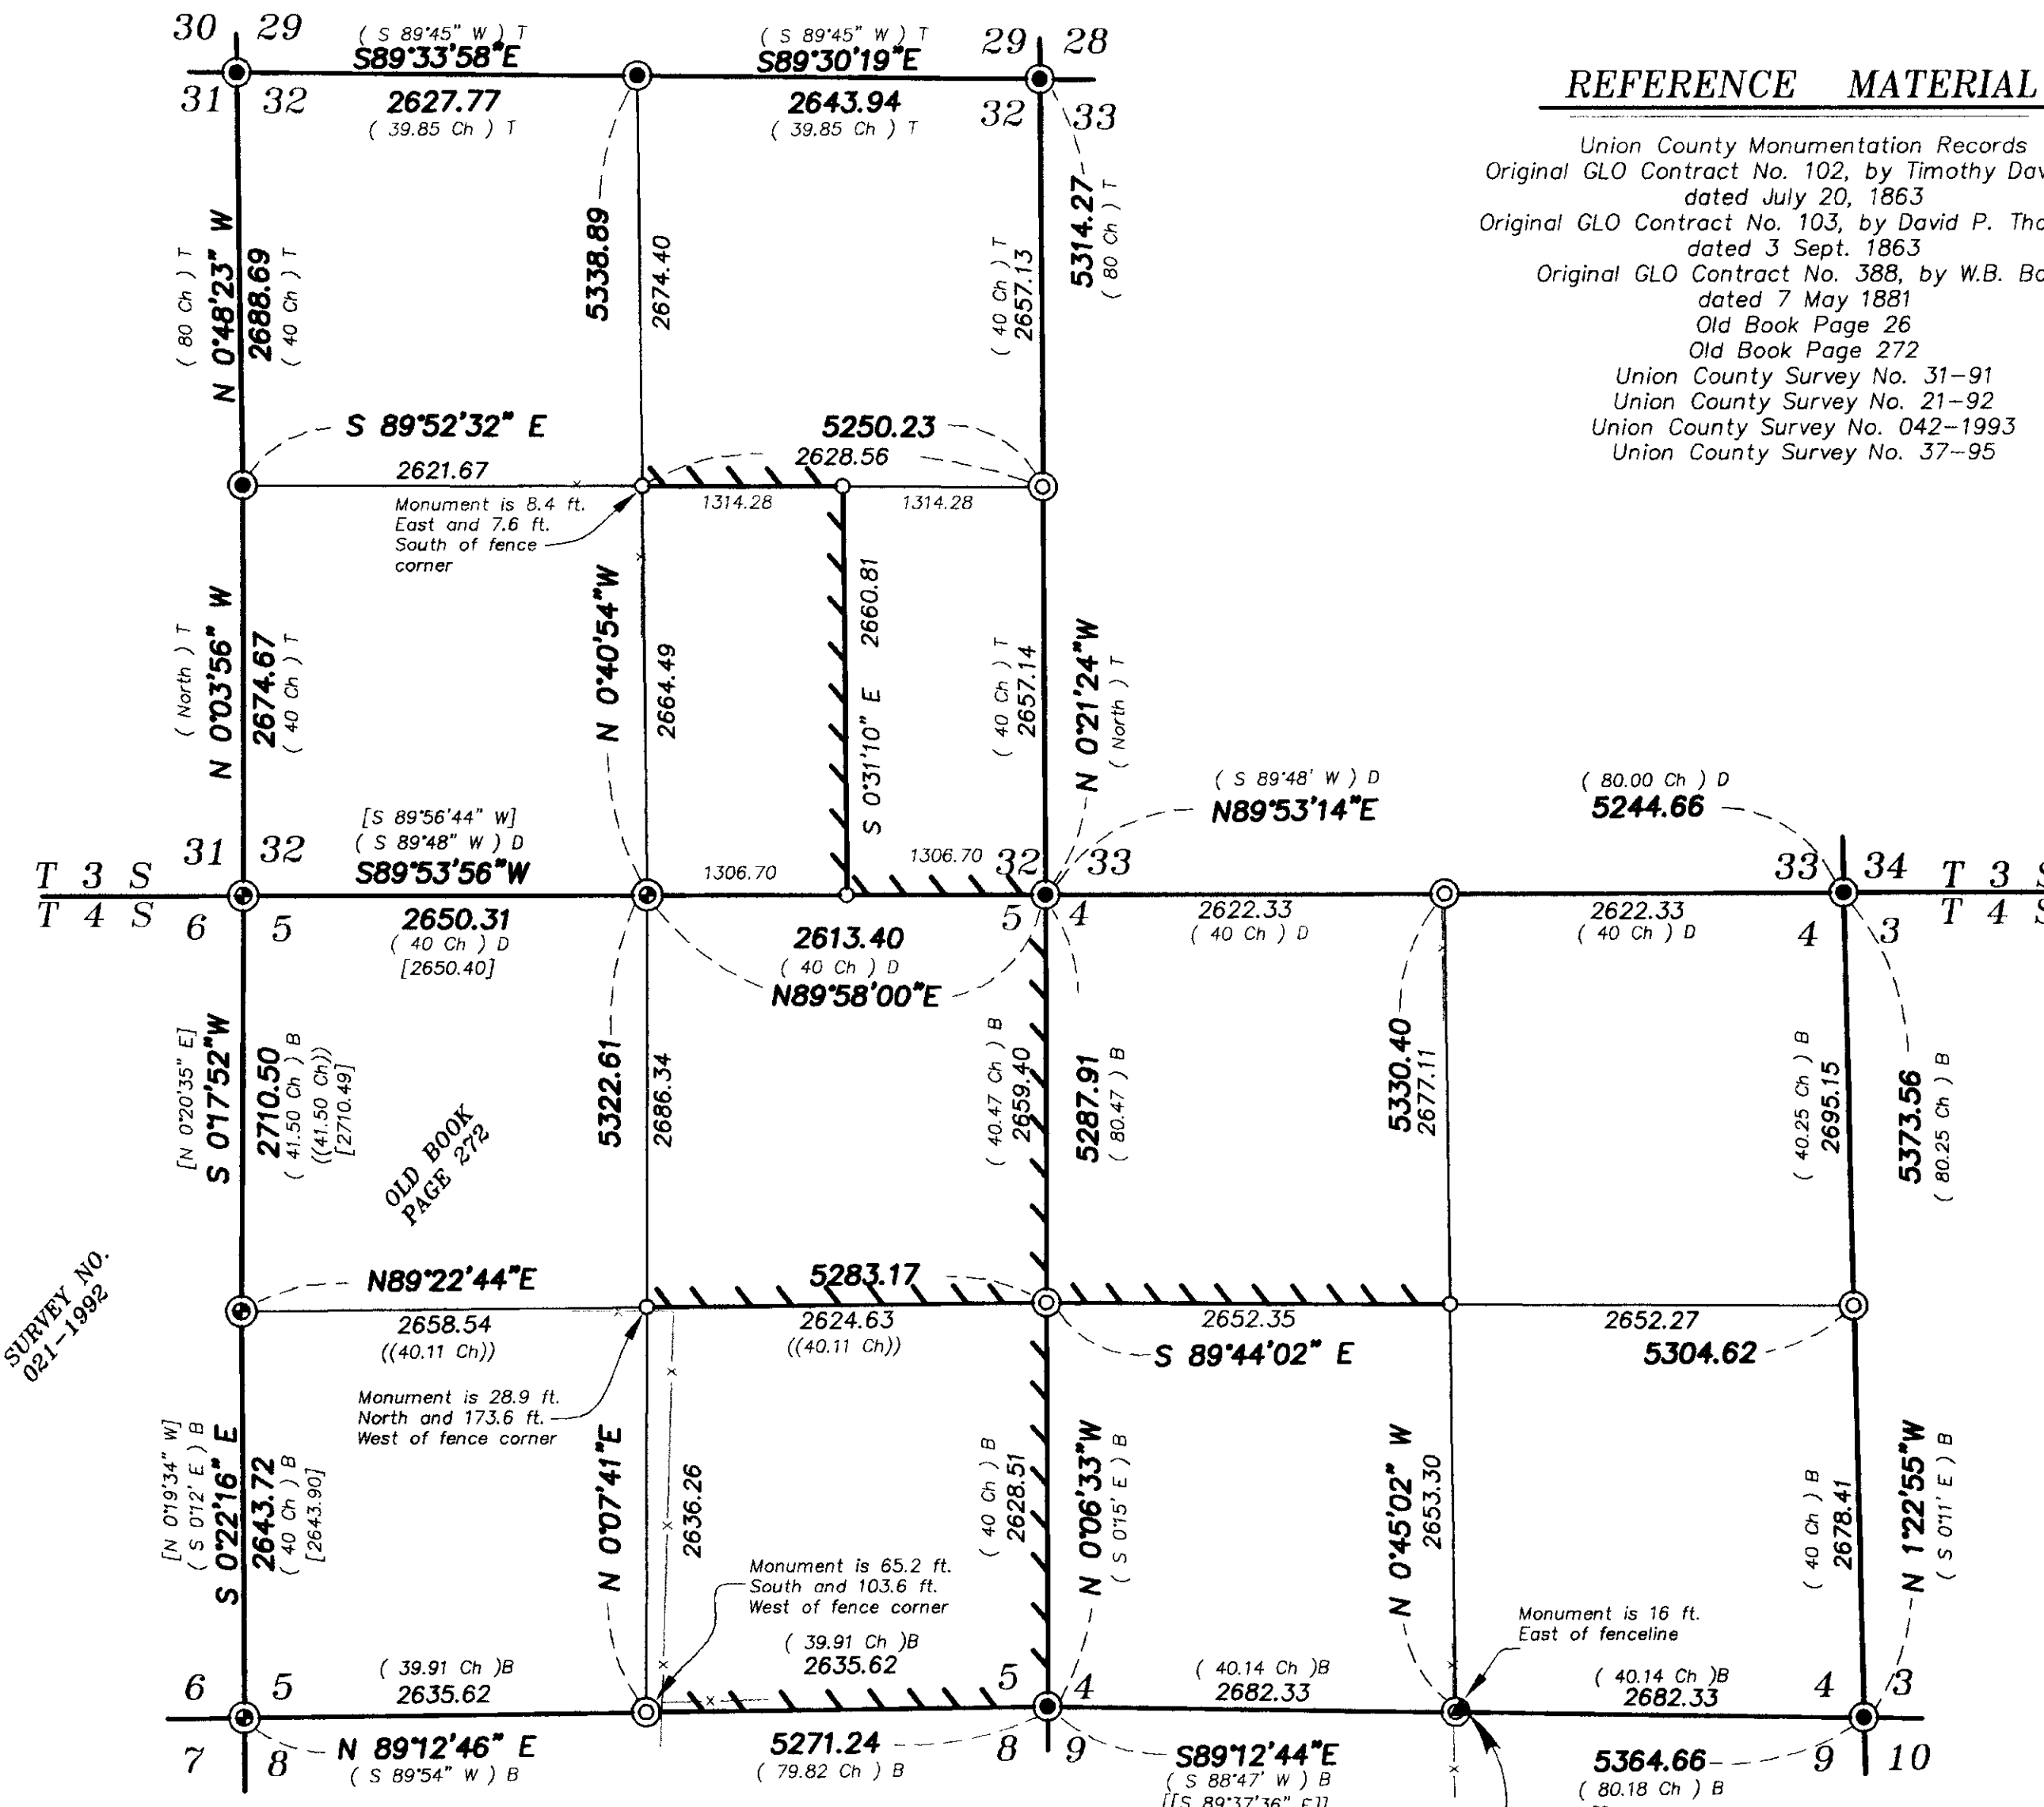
30 29
( S 89°45" W ) T
S89°33'58"E
2627.77
( 39.85 Ch ) T
31 32

( S 89°45" W ) T
S89°30'19"E
2643.94
( 39.85 Ch ) T

29 28
32 33

REFERENCE MATERIAL

Union County Monumentation Records
Original GLO Contract No. 102, by Timothy Dav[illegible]
dated July 20, 1863
Original GLO Contract No. 103, by David P. Tho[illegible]
dated 3 Sept. 1863
Original GLO Contract No. 388, by W.B. Ba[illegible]
dated 7 May 1881
Old Book Page 26
Old Book Page 272
Union County Survey No. 31–91
Union County Survey No. 21–92
Union County Survey No. 042–1993
Union County Survey No. 37–95

( 80 Ch ) T
N 0°48'23" W
2688.69
( 40 Ch ) T

5338.89
2674.40

( 40 Ch ) T
2657.13
5314.27
( 80 Ch ) T

S 89°52'32" E
2621.67
5250.23
2628.56
1314.28
1314.28

Monument is 8.4 ft. East and 7.6 ft. South of fence corner

( North ) T
N 0°03'56" W
2674.67
( 40 Ch ) T

N 0°40'54"W
2664.49
2660.81
S 0°31'10" E

( 40 Ch ) T
2657.14
N 0°21'24"W
( North ) T

( S 89°48' W ) D
N89°53'14"E
( 80.00 Ch ) D
5244.66

[S 89°56'44" W]
( S 89°48" W ) D
S89°53'56"W
31 32
1306.70
1306.70
32 33
33 34
T 3 S
T 4 S
T 3 S
T 4 S
6 5
5 4
4 3

2650.31
( 40 Ch ) D
[2650.40]
2613.40
( 40 Ch ) D
N89°58'00"E
2622.33
( 40 Ch ) D
2622.33
( 40 Ch ) D

[N 0°20'35" E]
S 0°17'52"W
2710.50
( 41.50 Ch ) B
((41.50 Ch))
[2710.49]

OLD BOOK PAGE 272

5322.61
2686.34

( 40.47 Ch ) B
2659.40
5287.91
( 80.47 ) B

5330.40
2677.11

( 40.25 Ch ) B
2695.15
5373.56
( 80.25 Ch ) B

SURVEY NO. 021-1992

N89°22'44"E
2658.54
((40.11 Ch))
5283.17
2624.63
((40.11 Ch))
2652.35
S 89°44'02" E
2652.27
5304.62

Monument is 28.9 ft. North and 173.6 ft. West of fence corner

[N 0°19'34" W]
( S 0°12' E ) B
S 0°22'16" E
2643.72
( 40 Ch ) B
[2643.90]

N 0°07'41"E
2636.26

Monument is 65.2 ft. South and 103.6 ft. West of fence corner

( 40 Ch ) B
2628.51
N 0°06'33"W
( S 0°15' E ) B

N 0°45'02" W
2653.30

Monument is 16 ft. East of fenceline

( 40 Ch ) B
2678.41
N 1°22'55"W
( S 0°11' E ) B

( 39.91 Ch )B
2635.62
( 39.91 Ch )B
2635.62
( 40.14 Ch )B
2682.33
( 40.14 Ch )B
2682.33

6 5
5 4
4 3
7 8
8 9
9 10

N 89°12'46" E
( S 89°54" W ) B
5271.24
( 79.82 Ch ) B
S89°12'44"E
( S 88°47' W ) B
[[S 89°37'36" E]]
5364.66
( 80.18 Ch ) B